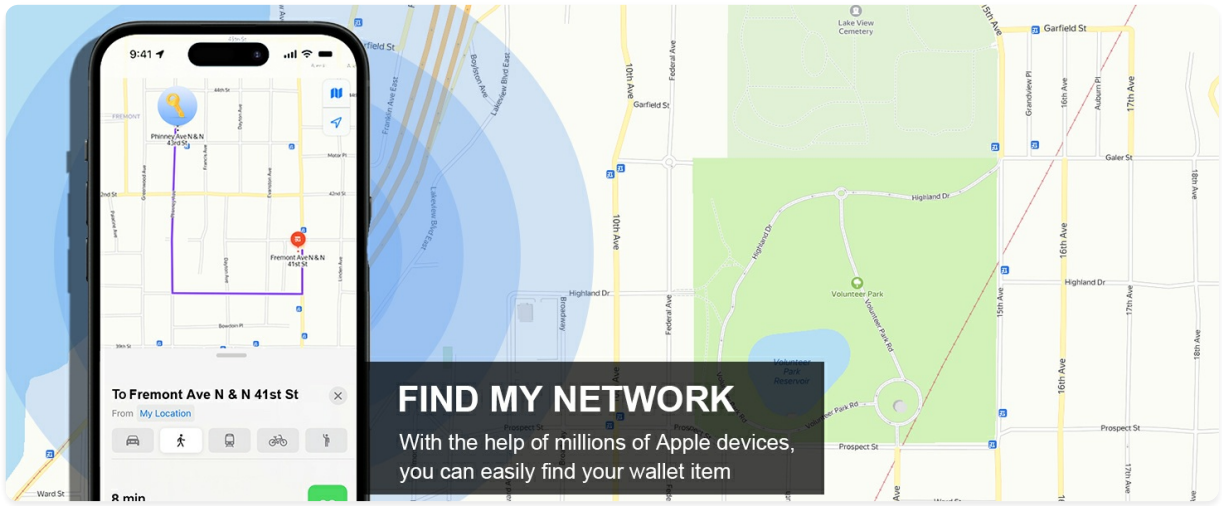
9:41

FREMONT

Phinney Ave N & N 41st St

Fremont Ave N & N 41st St

2nd St

Motor Pl

Bowdoin Pl

39th St

To Fremont Ave N & N 41st St

From My Location

8 min

FIND MY NETWORK

With the help of millions of Apple devices, you can easily find your wallet item

Lake View Cemetery

Garfield St

Fairfield St

Federal Ave

10th Ave

15th Ave

Grandview Pl

16th Ave

Auburn Pl

17th Ave

18th Ave

Galer St

Highland Dr

Volunteer Park

Volunteer Park Rd

Volunteer Park Reservoir

Prospect St

Broadway

Boylston Ave

Franklin Ave East

Lakeview Blvd East

Lakeview Blvd

Ward St